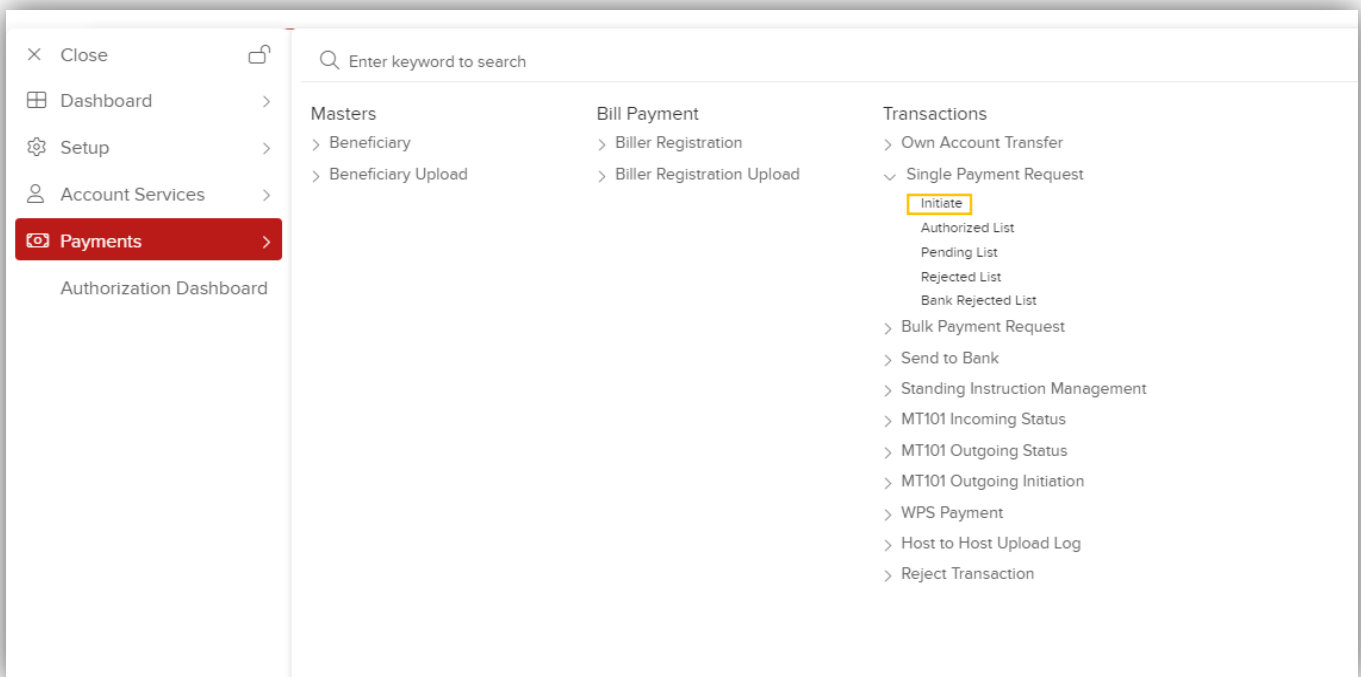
Close
Dashboard
Setup
Account Services
Payments
Authorization Dashboard

Enter keyword to search

Masters
Beneficiary
Beneficiary Upload

Bill Payment
Biller Registration
Biller Registration Upload

Transactions
Own Account Transfer
Single Payment Request
Initiate
Authorized List
Pending List
Rejected List
Bank Rejected List
Bulk Payment Request
Send to Bank
Standing Instruction Management
MT101 Incoming Status
MT101 Outgoing Status
MT101 Outgoing Initiation
WPS Payment
Host to Host Upload Log
Reject Transaction